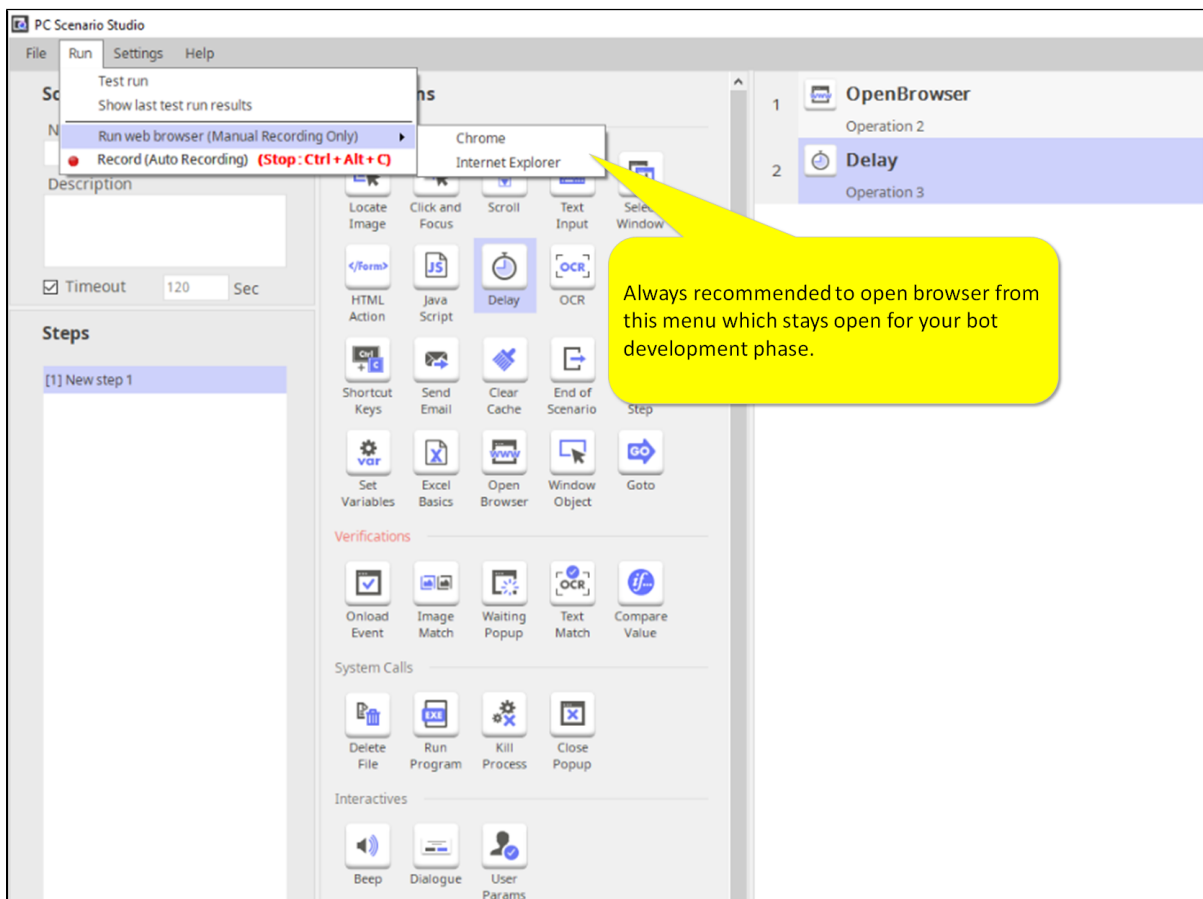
PC Scenario Studio

File Run Settings Help

Test run
Show last test run results
Run web browser (Manual Recording Only)
Record (Auto Recording) (Stop : Ctrl + Alt + C)

Chrome
Internet Explorer

Sc
N
Description
Timeout 120 Sec

Steps
[1] New step 1

ns

Locate Image
Click and Focus
Scroll
Text Input
Sele Window
HTML Action
Java Script
Delay
OCR
Shortcut Keys
Send Email
Clear Cache
End of Scenario
Step
Set Variables
Excel Basics
Open Browser
Window Object
Goto

Verifications
Onload Event
Image Match
Waiting Popup
Text Match
Compare Value

System Calls
Delete File
Run Program
Kill Process
Close Popup

Interactives
Beep
Dialogue
User Params

1 OpenBrowser
Operation 2
2 Delay
Operation 3

Always recommended to open browser from this menu which stays open for your bot development phase.